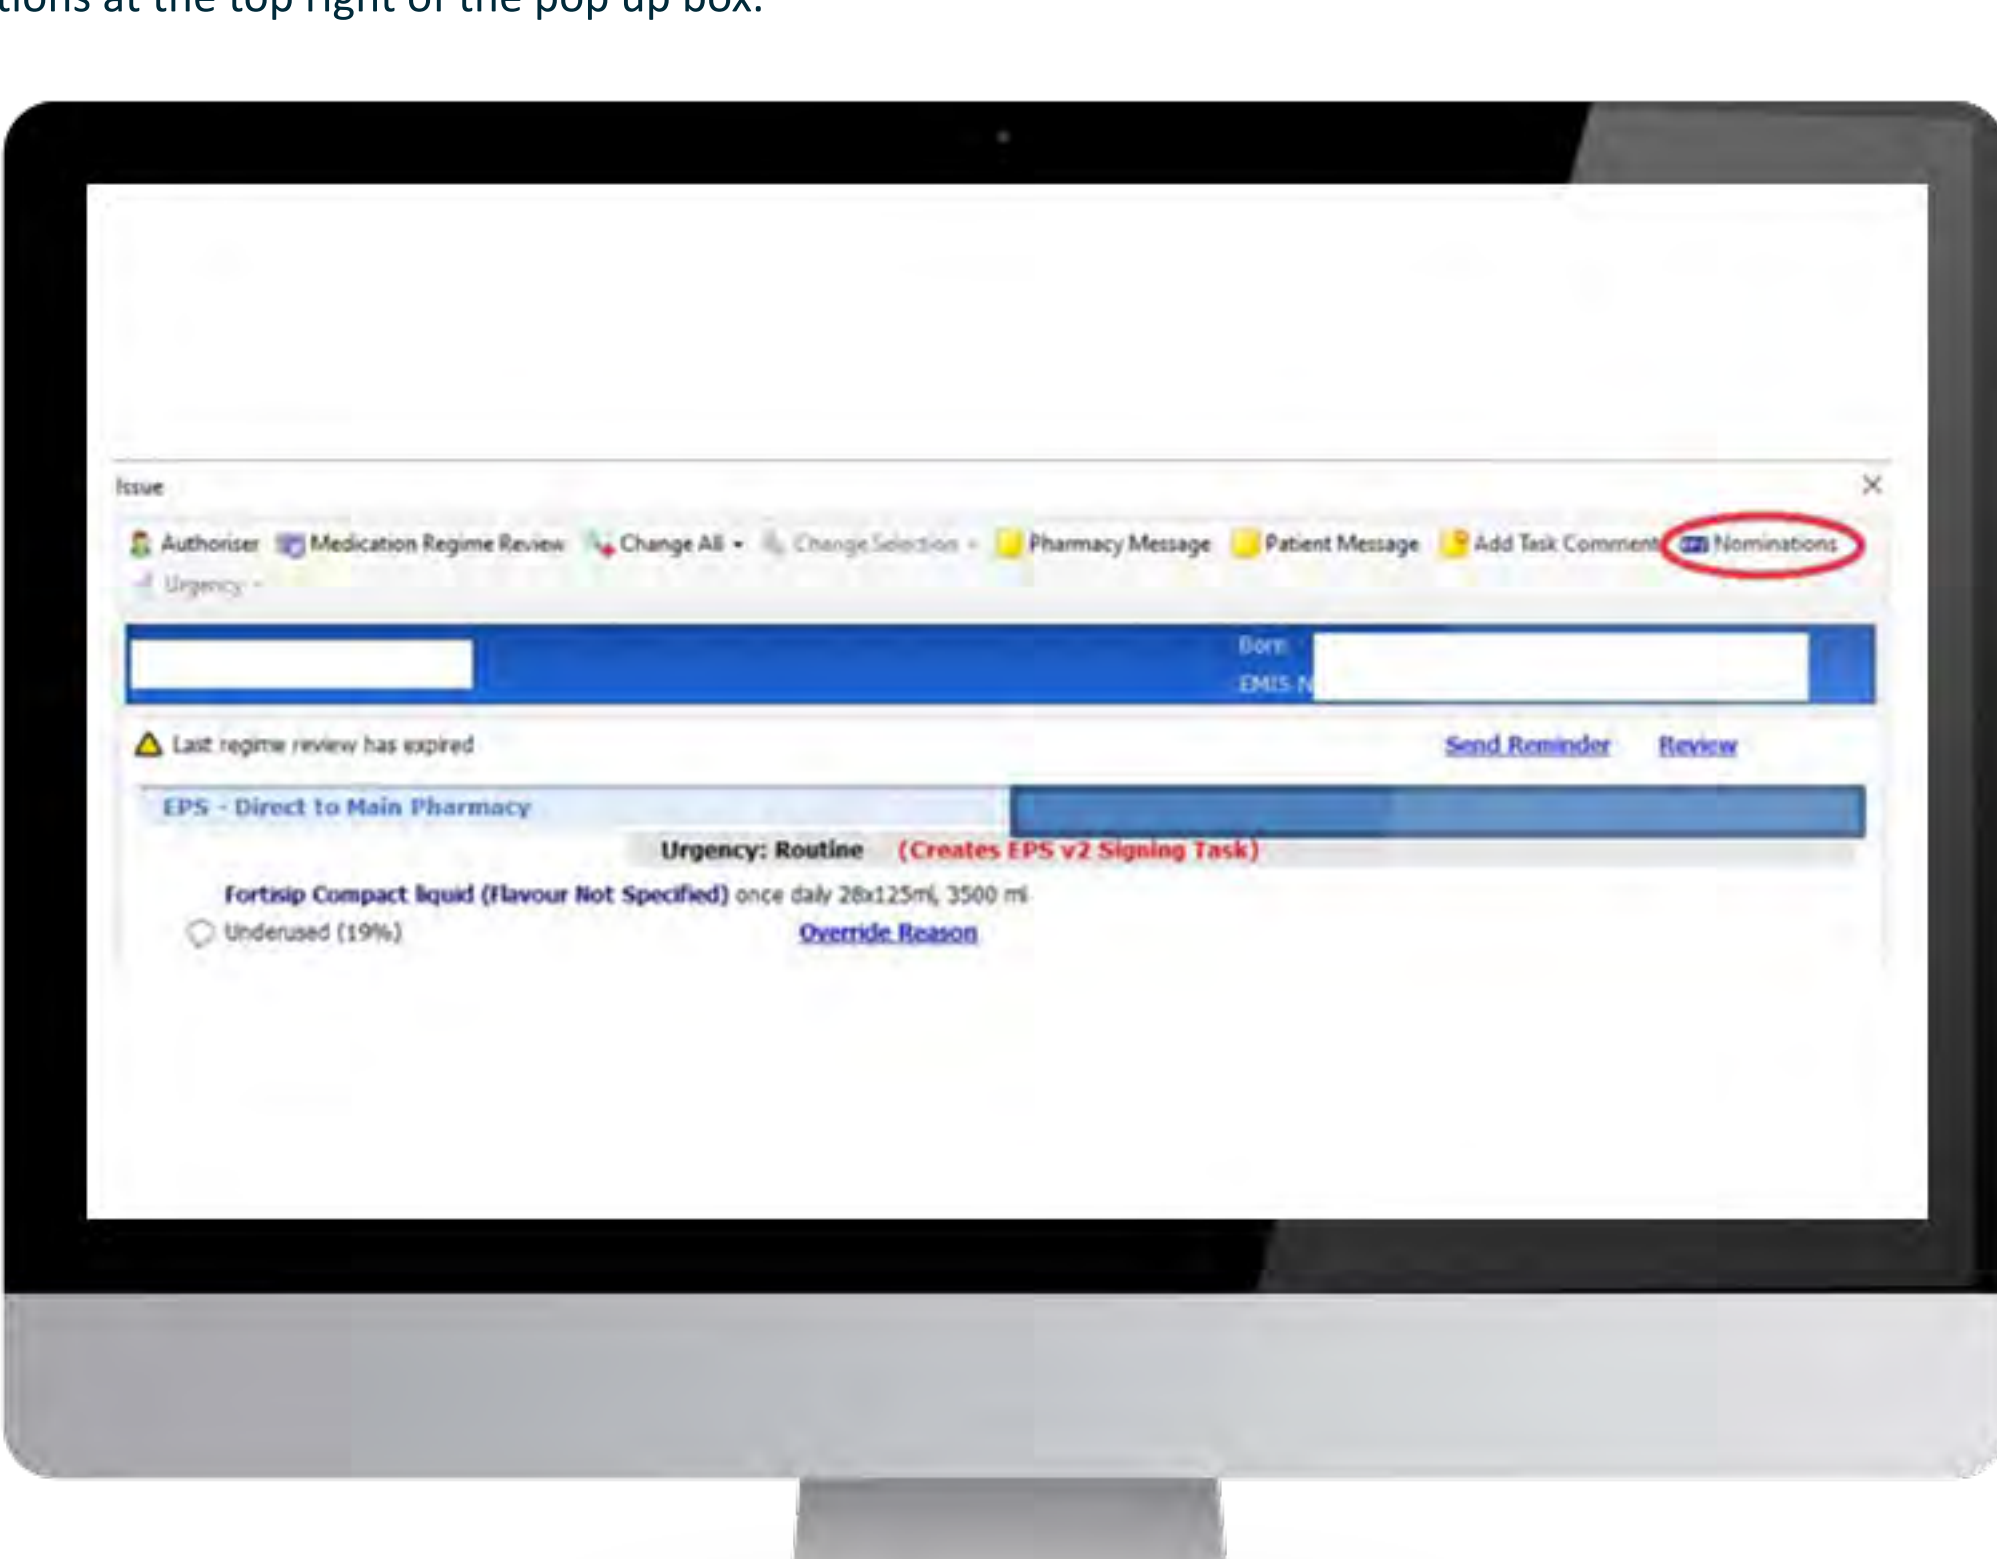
tions at the top right of the pop up box.

Issue

Authoriser Medication Regime Review Change All Change Selection Pharmacy Message Patient Message Add Task Comment Nominations
Urgency

Born
EMIS N

Last regime review has expired Send Reminder Review

EPS - Direct to Main Pharmacy

Urgency: Routine (Creates EPS v2 Signing Task)

Fortisip Compact liquid (Flavour Not Specified) once daily 28x125ml, 3500 ml
Underused (19%) Override Reason